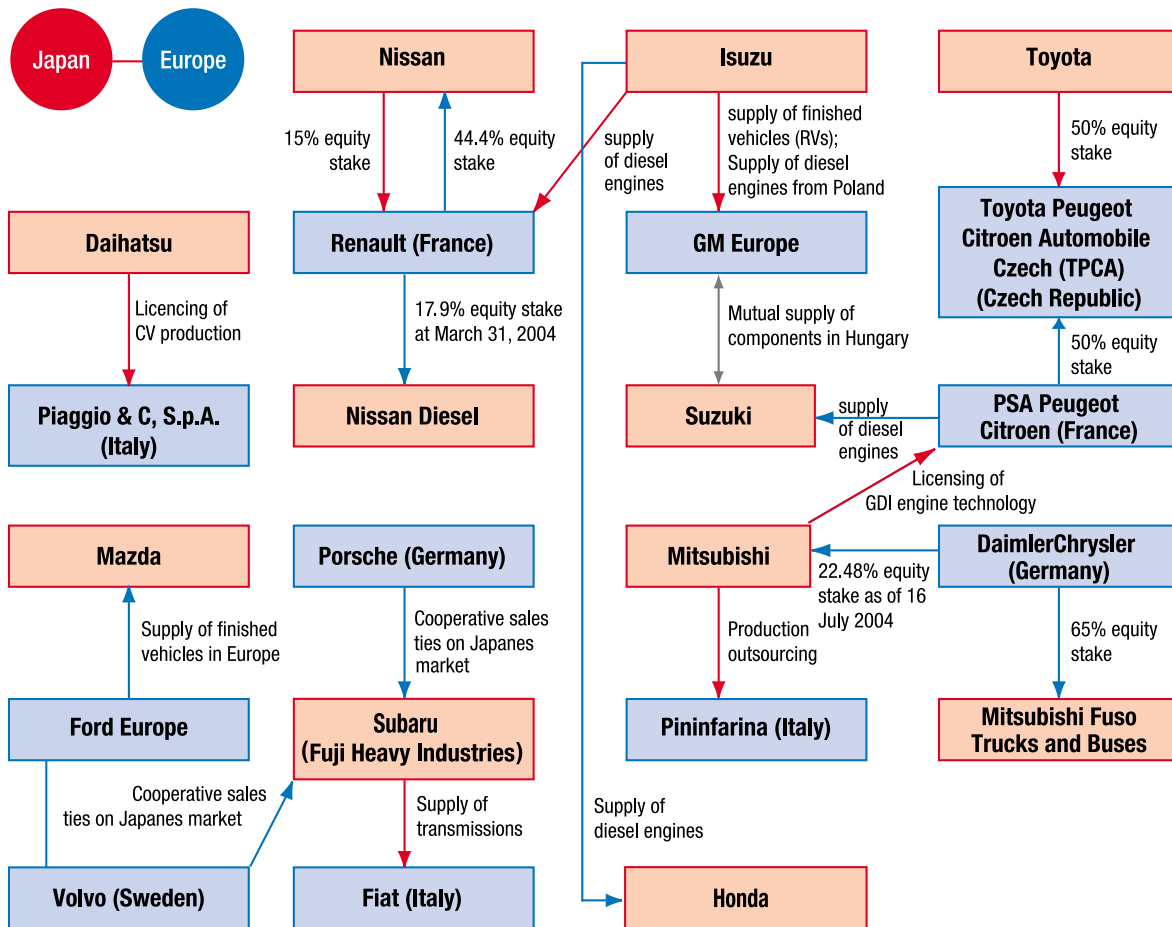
Japan

Europe

Nissan

15% equity stake

44.4% equity stake

Renault (France)

17.9% equity stake at March 31, 2004

Nissan Diesel

Isuzu

supply of diesel engines

supply of finished vehicles (RVs); Supply of diesel engines from Poland

GM Europe

Mutual supply of components in Hungary

Suzuki

Toyota

50% equity stake

Toyota Peugeot Citroen Automobile Czech (TPCA) (Czech Republic)

50% equity stake

PSA Peugeot Citroen (France)

supply of diesel engines

Daihatsu

Licencing of CV production

Piaggio & C, S.p.A. (Italy)

Licensing of GDI engine technology

Mazda

Supply of finished vehicles in Europe

Ford Europe

Cooperative sales ties on Japanes market

Volvo (Sweden)

Porsche (Germany)

Cooperative sales ties on Japanes market

Subaru (Fuji Heavy Industries)

Supply of transmissions

Fiat (Italy)

Mitsubishi

22.48% equity stake as of 16 July 2004

DaimlerChrysler (Germany)

Production outsourcing

Pininfarina (Italy)

65% equity stake

Mitsubishi Fuso Trucks and Buses

Supply of diesel engines

Honda